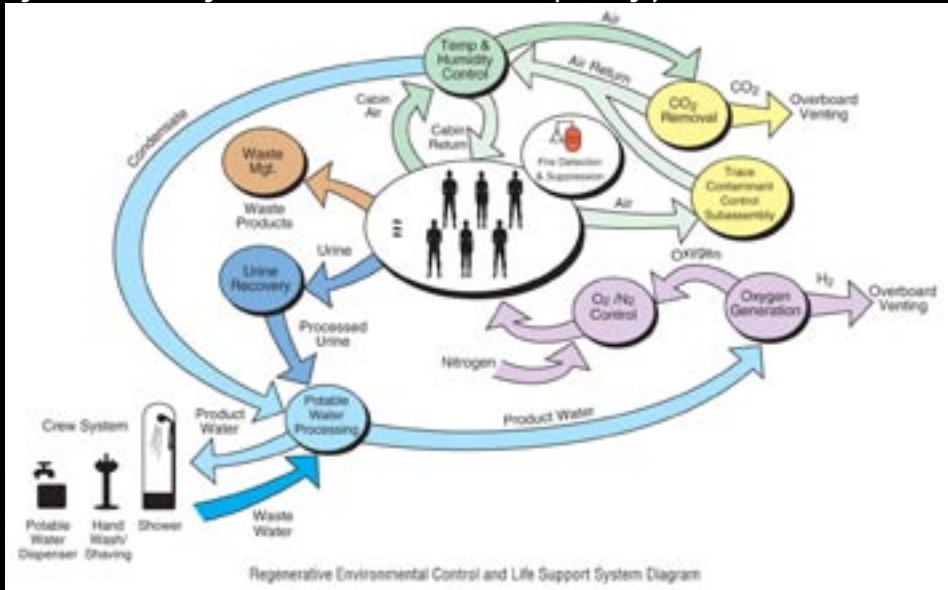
Temp & Humidity Control

Air

Air Return

$CO_2$ Removal

$CO_2$

Overboard Venting

Cabin Air

Cabin Return

Fire Detection & Suppression

Condensate

Waste Mgt.

Waste Products

Trace Contaminant Control Subassembly

Air

Urine

Urine Recovery

Oxygen

$O_2$ / $N_2$ Control

Oxygen Generation

$H_2$

Overboard Venting

Processed Urine

Nitrogen

Crew System

Product Water

Potable Water Processing

Product Water

Potable Water Dispenser

Hand Wash/ Shaving

Shower

Waste Water

Regenerative Environmental Control and Life Support System Diagram